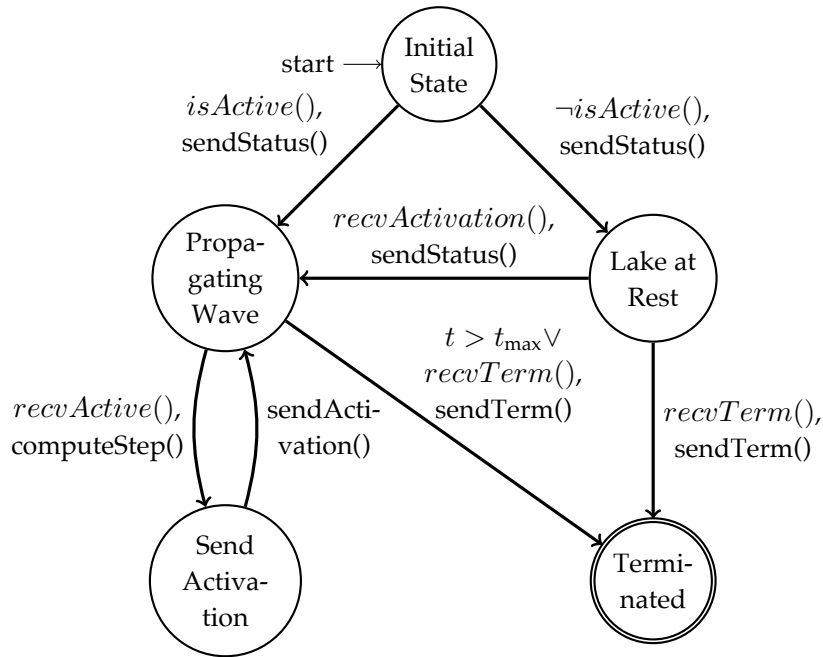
start

Initial State

$isActive()$, sendStatus()

$\neg isActive()$, sendStatus()

Propagating Wave

$recvActivation()$, sendStatus()

Lake at Rest

$t > t_{\text{max}} \vee$ $recvTerm()$, sendTerm()

$recvActive()$, computeStep()

sendActivation()

$recvTerm()$, sendTerm()

Send Activation

Terminated